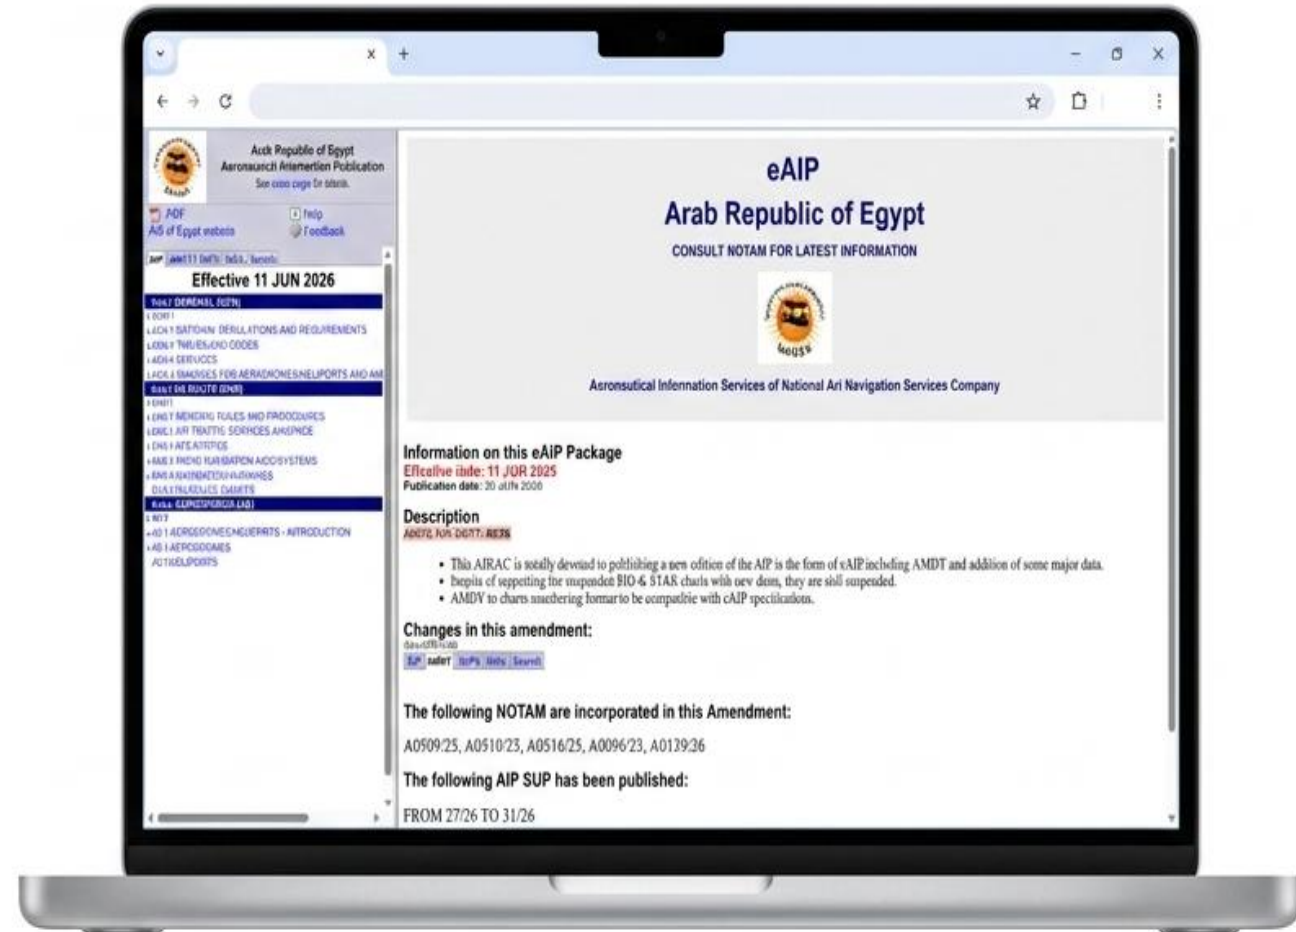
Acck Republic of Egypt
Aeronaunci Ariemertion Publication
See cooo cage Er bbare.

PDF
AIS of Egypt webste
Help
Feedback

Effective 11 JUN 2026

GENERAL (GEN)
GEN 1 NATIONAL REGULATIONS AND REQUIREMENTS
GEN 2 TABLES AND CODES
GEN 4 SERVICES
GEN 4 CHARGES FOR AERADROMES/HELIPORTS AND AN
EN ROUTE (ENR)
ENR 1 GENERAL RULES AND PROCEDURES
ENR 2 AIR TRAFFIC SERVICES AIRSPACE
ENR 3 ATS ROUTES
ENR 4 RADIO NAVIGATION AIDS/SYSTEMS
ENR 5 NAVIGATION WARNINGS
ENR 6 EN-ROUTE CHARTS
AERODROMES (AD)
AD 1 AERODROMES/HELIPORTS - INTRODUCTION
AD 2 AERODROMES
AD 3 HELIPORTS

eAIP
Arab Republic of Egypt
CONSULT NOTAM FOR LATEST INFORMATION

Asronsutical Infennation Services of National Ari Navigation Services Company

Information on this eAIP Package
Effcalive ibde: 11 JOR 2025
Publication date: 20 aUN 2026

Description
AIRAC AMDT: RETS

• This AIRAC is totally devoted to publishing a new edition of the AIP is the form of eAIP including AMDT and addition of some major data.
• Inspite of reappearing the suspended SID & STAR charts with new dates, they are still suspended.
• AMDY to charts numbering format to be compatible with eAIP specifications.

Changes in this amendment:
SUP AMDT NOTAMs

The following NOTAM are incorporated in this Amendment:
A0509/25, A0510/23, A0516/25, A0096/23, A0139/26

The following AIP SUP has been published:
FROM 27/26 TO 31/26